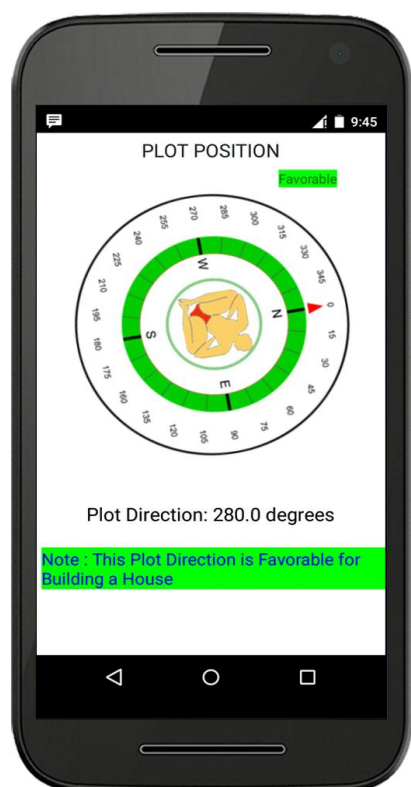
9:45

PLOT POSITION

Favorable

270 285 300 315 330 345 0 15 30 45 60 75 90 105 120 135 150 165 180 195 210 225 240 255

W N E S

Plot Direction: 280.0 degrees

Note : This Plot Direction is Favorable for Building a House